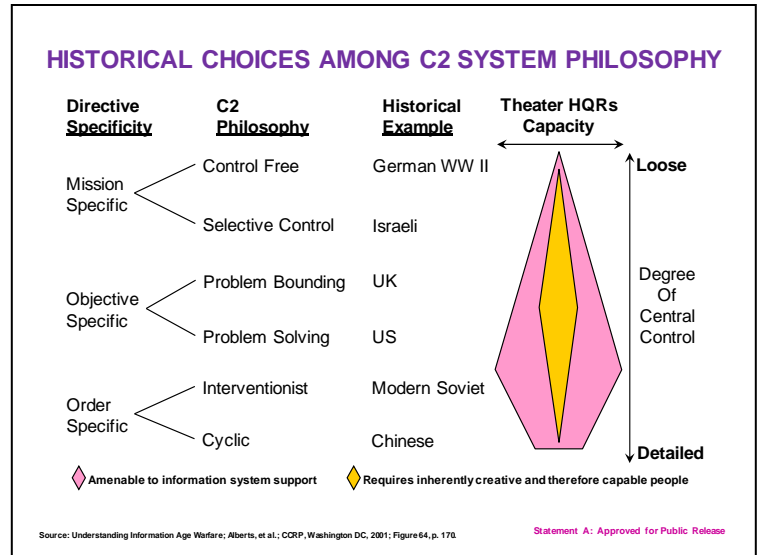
HISTORICAL CHOICES AMONG C2 SYSTEM PHILOSOPHY

| Directive Specificity | C2 Philosophy | Historical Example |
|---|---|---|
| Mission Specific | Control Free | German WW II |
| | Selective Control | Israeli |
| Objective Specific | Problem Bounding | UK |
| | Problem Solving | US |
| Order Specific | Interventionist | Modern Soviet |
| | Cyclic | Chinese |

Theater HQRs Capacity

Loose

Degree Of Central Control

Detailed

Amenable to information system support

Requires inherently creative and therefore capable people

Source: Understanding Information Age Warfare; Alberts, et al.; CCRP, Washington DC, 2001; Figure 64, p. 170.

Statement A: Approved for Public Release